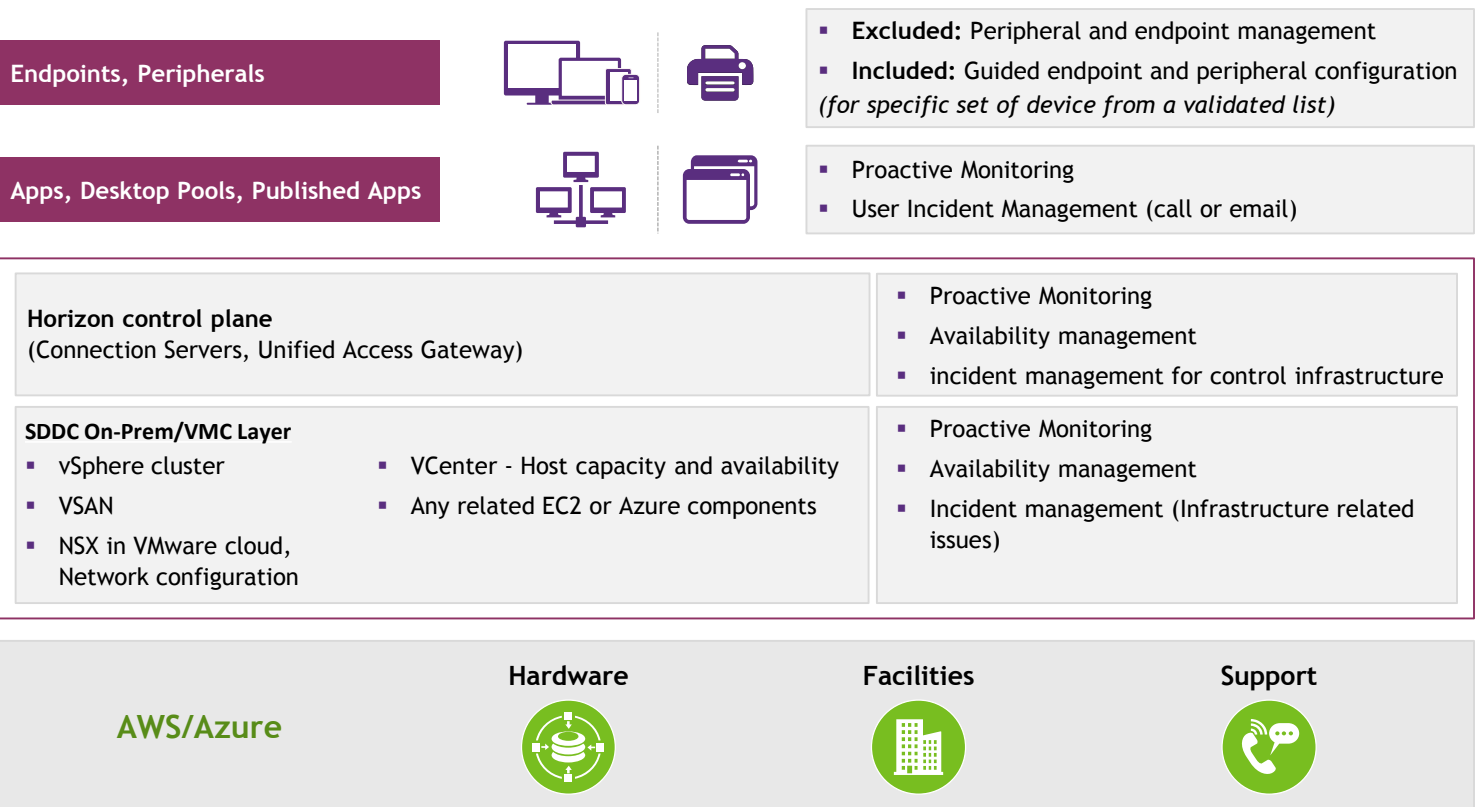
Endpoints, Peripherals

- **Excluded:** Peripheral and endpoint management
- **Included:** Guided endpoint and peripheral configuration *(for specific set of device from a validated list)*

Apps, Desktop Pools, Published Apps

- Proactive Monitoring
- User Incident Management (call or email)

**Horizon control plane**
(Connection Servers, Unified Access Gateway)

- Proactive Monitoring
- Availability management
- incident management for control infrastructure

**SDDC On-Prem/VMC Layer**

- vSphere cluster
- VSAN
- NSX in VMware cloud, Network configuration

- VCenter - Host capacity and availability
- Any related EC2 or Azure components

- Proactive Monitoring
- Availability management
- Incident management (Infrastructure related issues)

AWS/Azure

Hardware

Facilities

Support